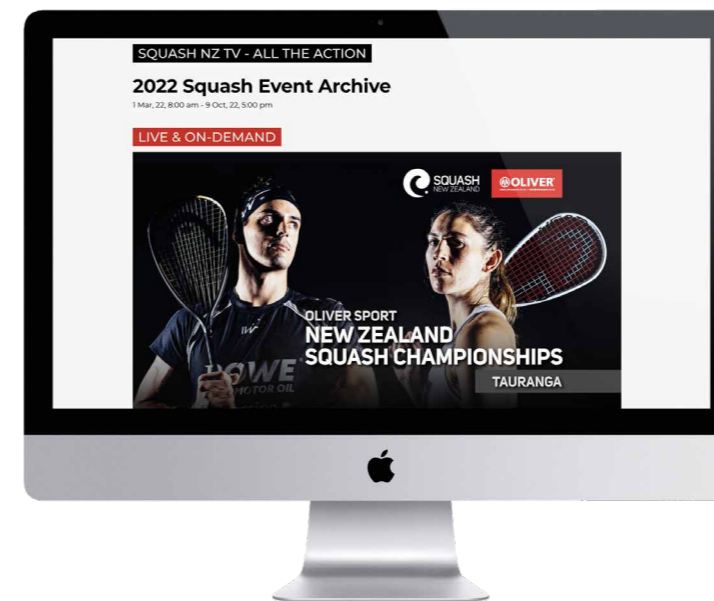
SQUASH NZ TV - ALL THE ACTION

2022 Squash Event Archive

1 Mar, 22, 8:00 am - 9 Oct, 22, 5:00 pm

LIVE & ON-DEMAND

SQUASH NEW ZEALAND

OLIVER

OLIVER SPORT
NEW ZEALAND
SQUASH CHAMPIONSHIPS

TAURANGA

OWE
MOTOR OIL